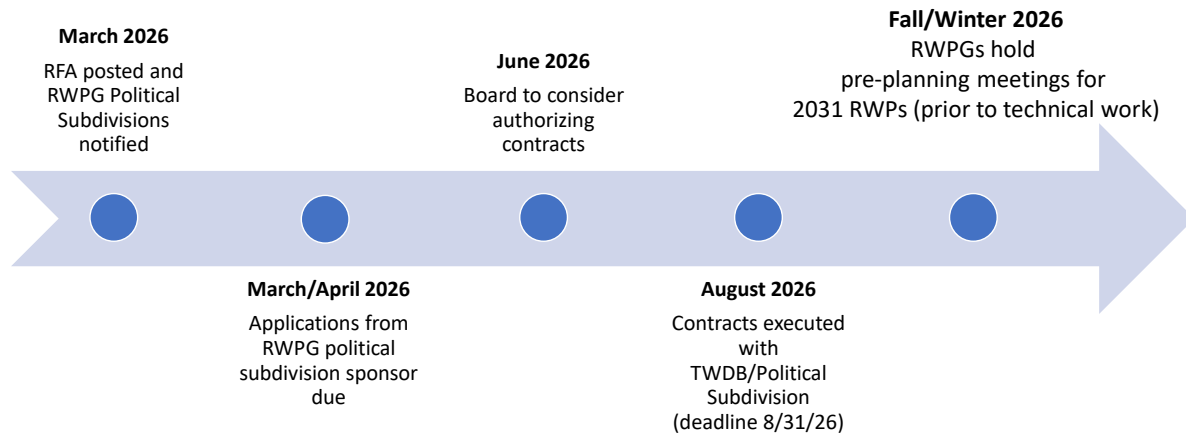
**March 2026**
RFA posted and RWPG Political Subdivisions notified

**March/April 2026**
Applications from RWPG political subdivision sponsor due

**June 2026**
Board to consider authorizing contracts

**August 2026**
Contracts executed with TWDB/Political Subdivision (deadline 8/31/26)

**Fall/Winter 2026**
RWPGs hold pre-planning meetings for 2031 RWPs (prior to technical work)